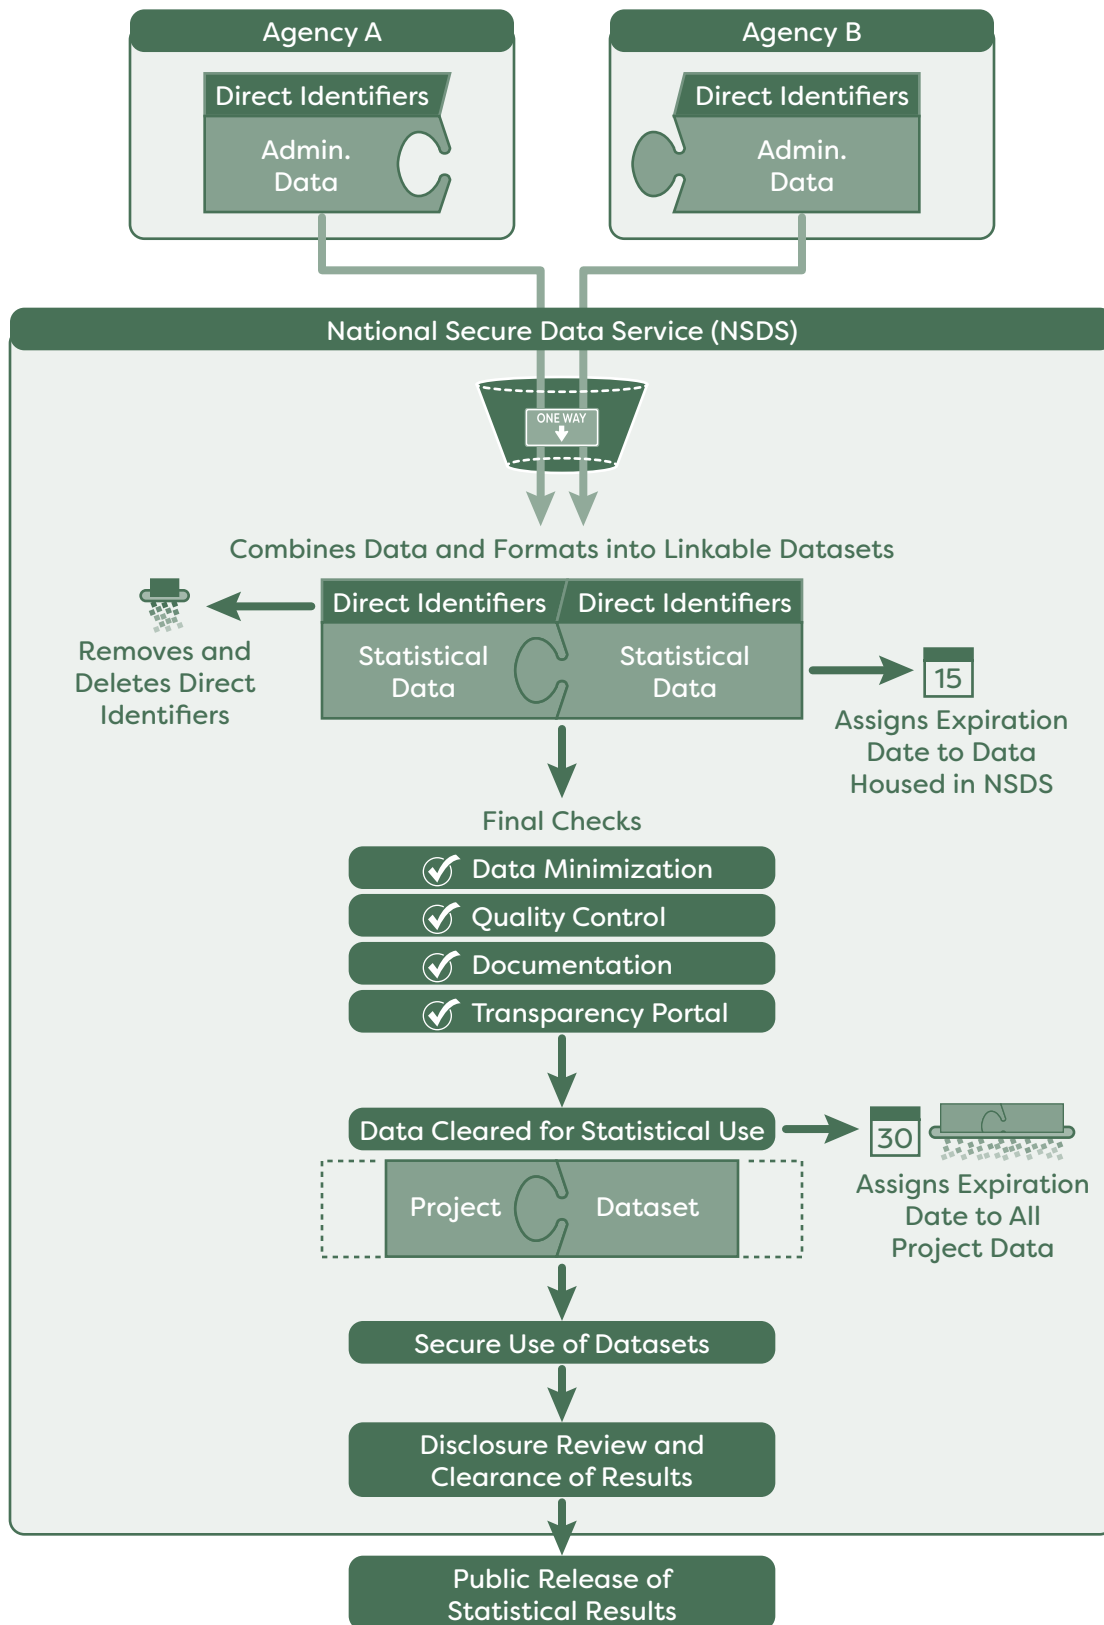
Agency A

Direct Identifiers

Admin. Data

Agency B

Direct Identifiers

Admin. Data

National Secure Data Service (NSDS)

ONE WAY

Combines Data and Formats into Linkable Datasets

Removes and Deletes Direct Identifiers

Direct Identifiers

Statistical Data

Direct Identifiers

Statistical Data

15

Assigns Expiration Date to Data Housed in NSDS

Final Checks

Data Minimization

Quality Control

Documentation

Transparency Portal

Data Cleared for Statistical Use

30

Assigns Expiration Date to All Project Data

Project

Dataset

Secure Use of Datasets

Disclosure Review and Clearance of Results

Public Release of Statistical Results